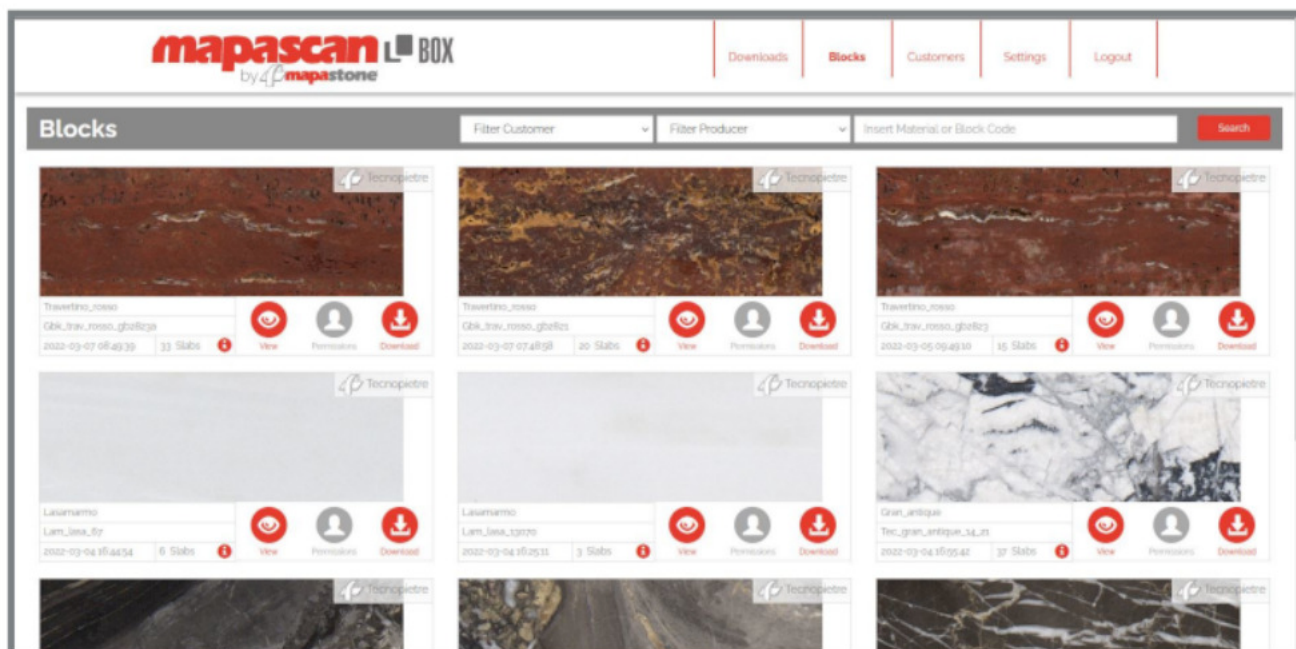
mapascan BOX
by mapastone

Downloads
Blocks
Customers
Settings
Logout

Blocks
Filter Customer
Filter Producer
Insert Material or Block Code
Search

Tecnopietre
Travertino_rosso
Gbk_trav_rosso_gb28231
2022-03-07 08:49:39
33 Slabs
View
Permissions
Download

Tecnopietre
Travertino_rosso
Gbk_trav_rosso_gb28121
2022-03-07 07:48:58
20 Slabs
View
Permissions
Download

Tecnopietre
Travertino_rosso
Gbk_trav_rosso_gb28123
2022-03-05 09:49:10
15 Slabs
View
Permissions
Download

Tecnopietre
Lasamarmo
Lam_lasa_67
2022-03-04 16:44:54
6 Slabs
View
Permissions
Download

Tecnopietre
Lasamarmo
Lam_lasa_13070
2022-03-04 16:25:11
3 Slabs
View
Permissions
Download

Tecnopietre
Gran_antique
Tec_gran_antique_14_21
2022-03-04 16:55:42
37 Slabs
View
Permissions
Download

Tecnopietre
Tecnopietre
Tecnopietre